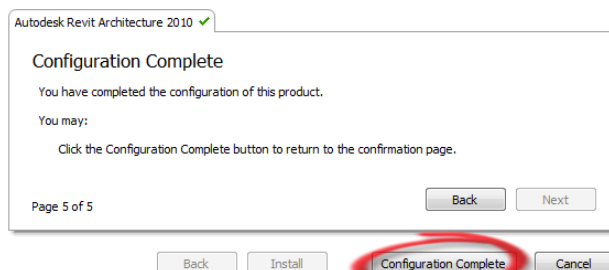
Autodesk Revit Architecture 2010

Configuration Complete

You have completed the configuration of this product.

You may:

Click the Configuration Complete button to return to the confirmation page.

Page 5 of 5

Back

Next

Back

Install

Configuration Complete

Cancel